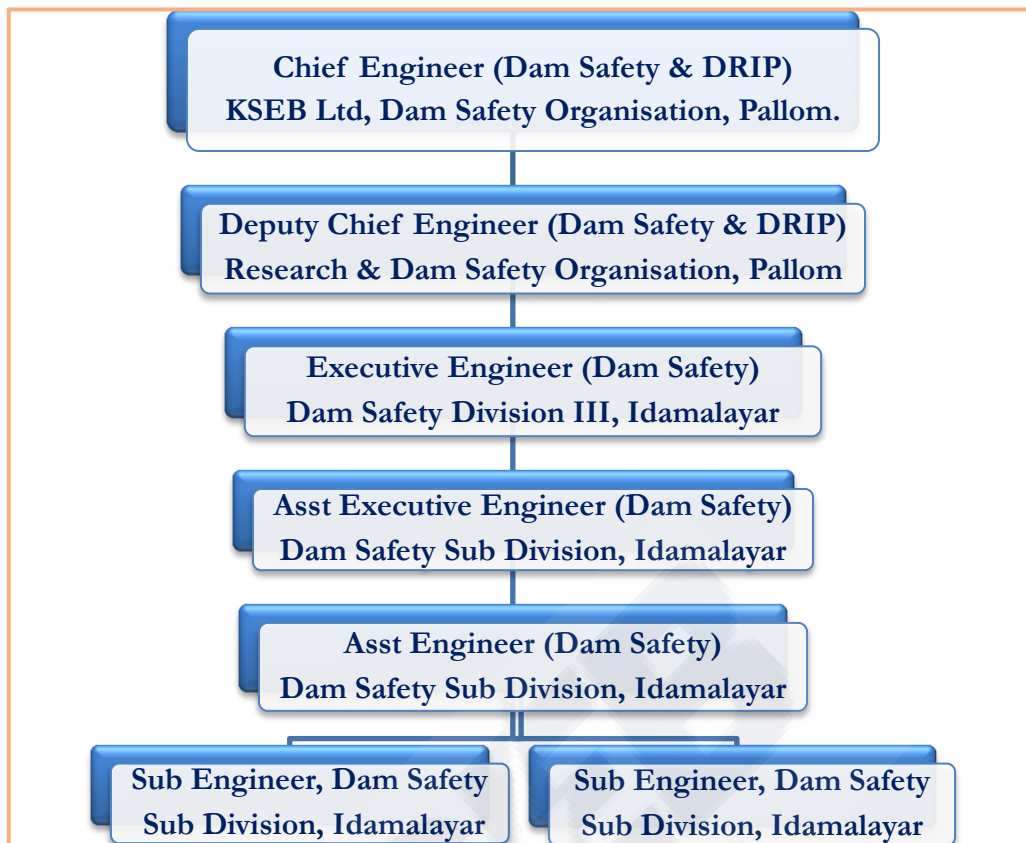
Chief Engineer (Dam Safety & DRIP)
KSEB Ltd, Dam Safety Organisation, Pallom.

Deputy Chief Engineer (Dam Safety & DRIP)
Research & Dam Safety Organisation, Pallom

Executive Engineer (Dam Safety)
Dam Safety Division III, Idamalayar

Asst Executive Engineer (Dam Safety)
Dam Safety Sub Division, Idamalayar

Asst Engineer (Dam Safety)
Dam Safety Sub Division, Idamalayar

Sub Engineer, Dam Safety
Sub Division, Idamalayar

Sub Engineer, Dam Safety
Sub Division, Idamalayar